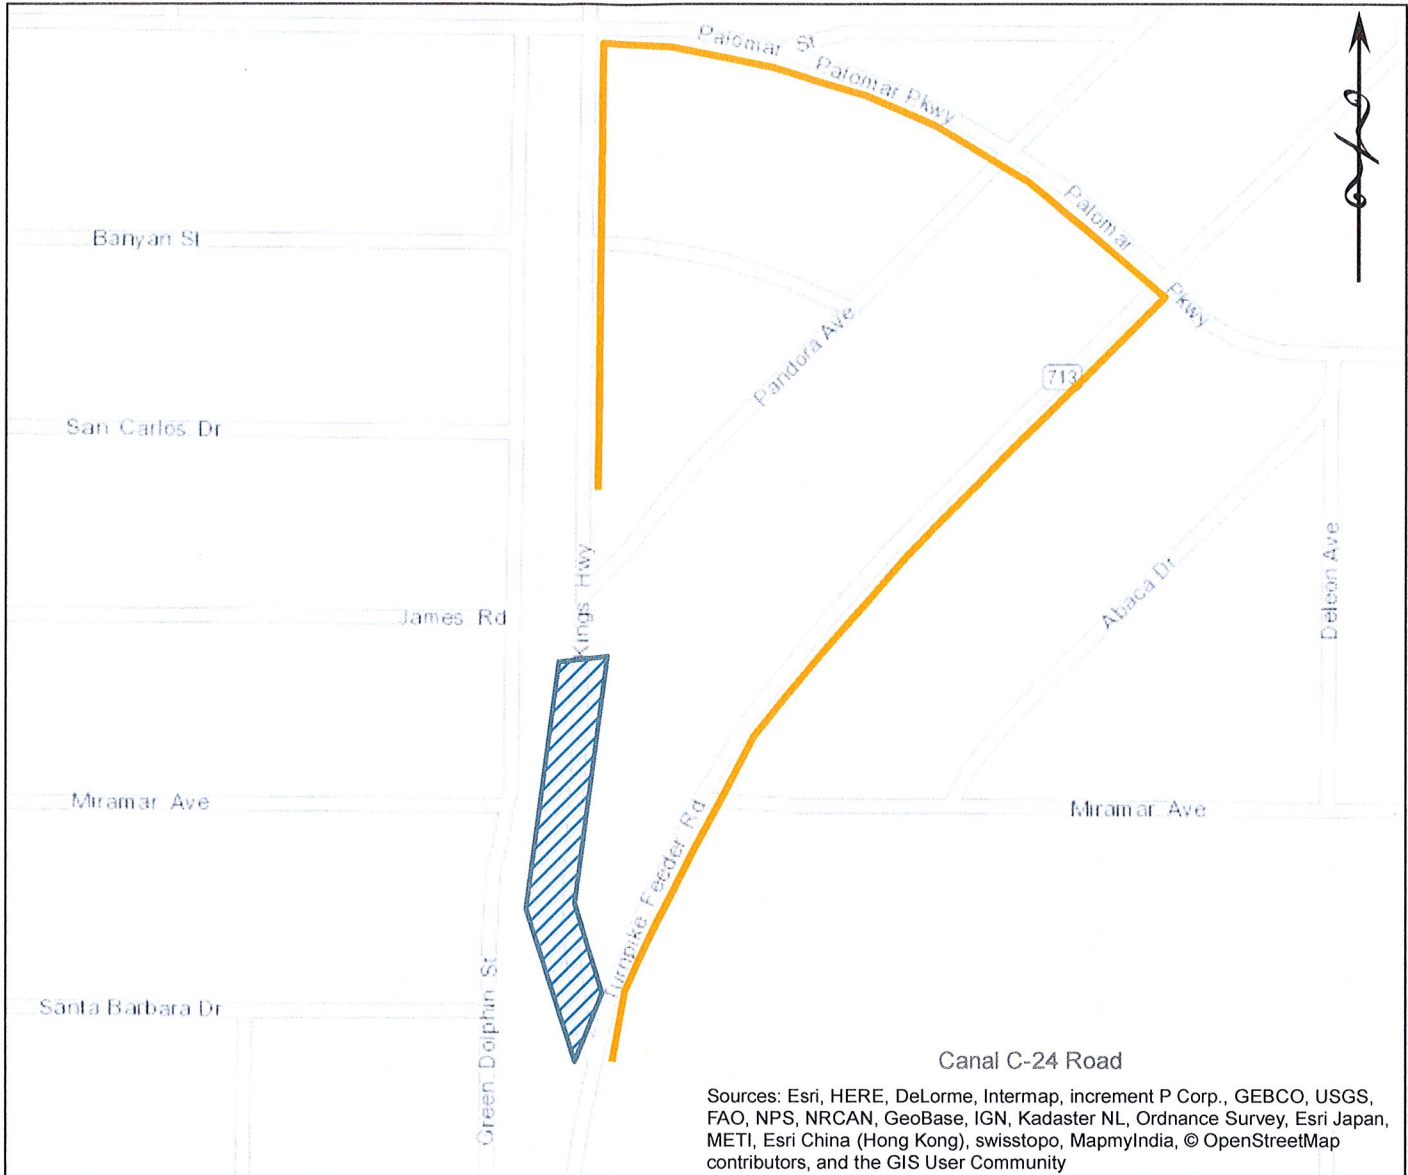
Palomar St
Palomar Pkwy
Palomar Pkwy
Banyan St
Pandora Ave
713
San Carlos Dr
Kings Hwy
James Rd
Abaca Dr
Deleon Ave
Miramar Ave
Miramar Ave
Turnpike Feeder Rd
Santa Barbara Dr
Green Dolphin St
Canal C-24 Road
Sources: Esri, HERE, DeLorme, Intermap, increment P Corp., GEBCO, USGS, FAO, NPS, NRCAN, GeoBase, IGN, Kadaster NL, Ordnance Survey, Esri Japan, METI, Esri China (Hong Kong), swisstopo, MapmyIndia, © OpenStreetMap contributors, and the GIS User Community